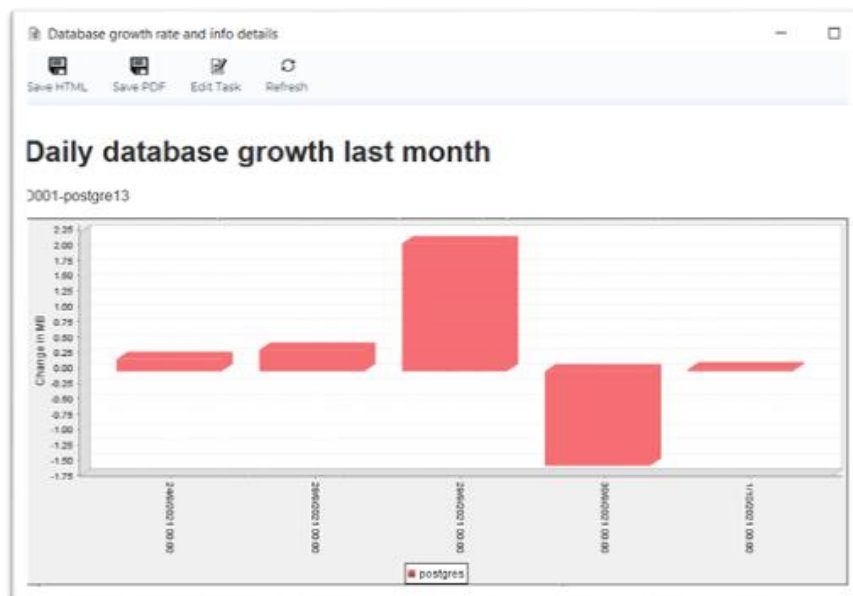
Database growth rate and info details

Save HTML Save PDF Edit Task Refresh

Daily database growth last month

0001-postgre13

2.25
2.00
1.75
1.50
1.25
1.00
0.75
0.50
0.25
0.00
-0.25
-0.50
-0.75
-1.00
-1.25
-1.50
-1.75

Change in MB

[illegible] 00:00
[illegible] 00:00
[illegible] 00:00
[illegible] 00:00
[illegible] 00:00

postgres